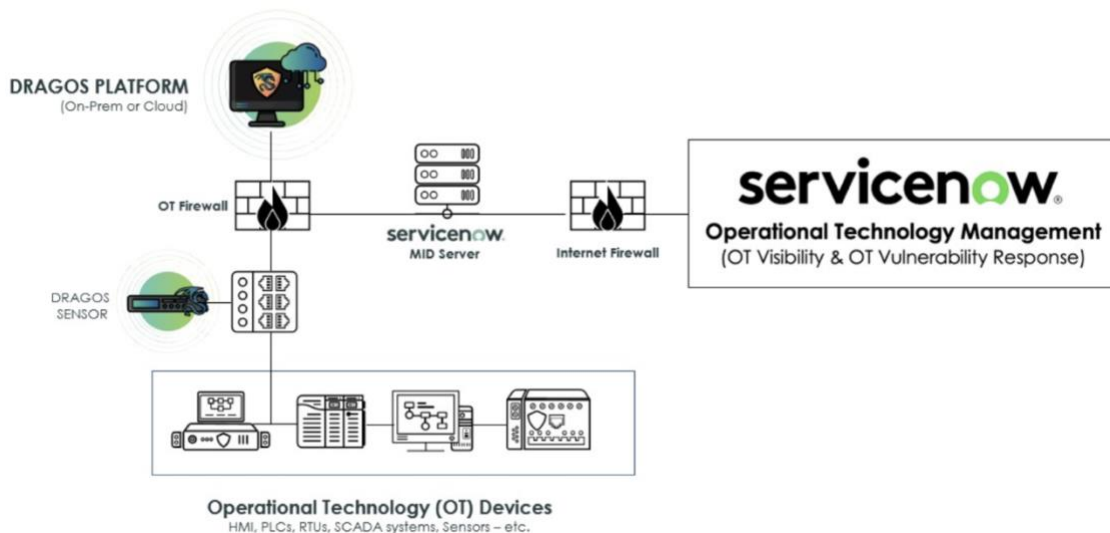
DRAGOS PLATFORM
(On-Prem or Cloud)

OT Firewall

servicenow
MID Server

Internet Firewall

servicenow.
Operational Technology Management
(OT Visibility & OT Vulnerability Response)

DRAGOS
SENSOR

Operational Technology (OT) Devices
HMI, PLCs, RTUs, SCADA systems, Sensors – etc.